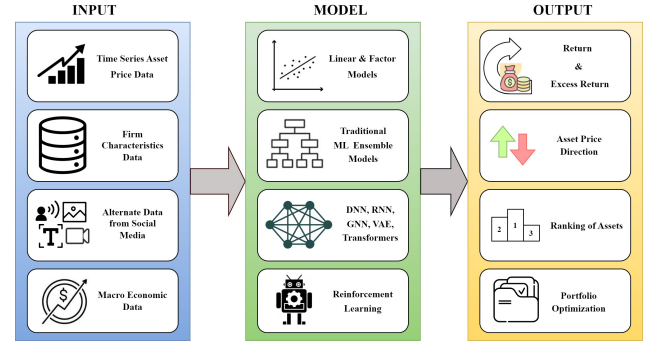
INPUT

Time Series Asset Price Data

Firm Characteristics Data

Alternate Data from Social Media

Macro Economic Data

MODEL

Linear & Factor Models

Traditional ML Ensemble Models

DNN, RNN, GNN, VAE, Transformers

Reinforcement Learning

OUTPUT

Return & Excess Return

Asset Price Direction

2 1 3

Ranking of Assets

Portfolio Optimization